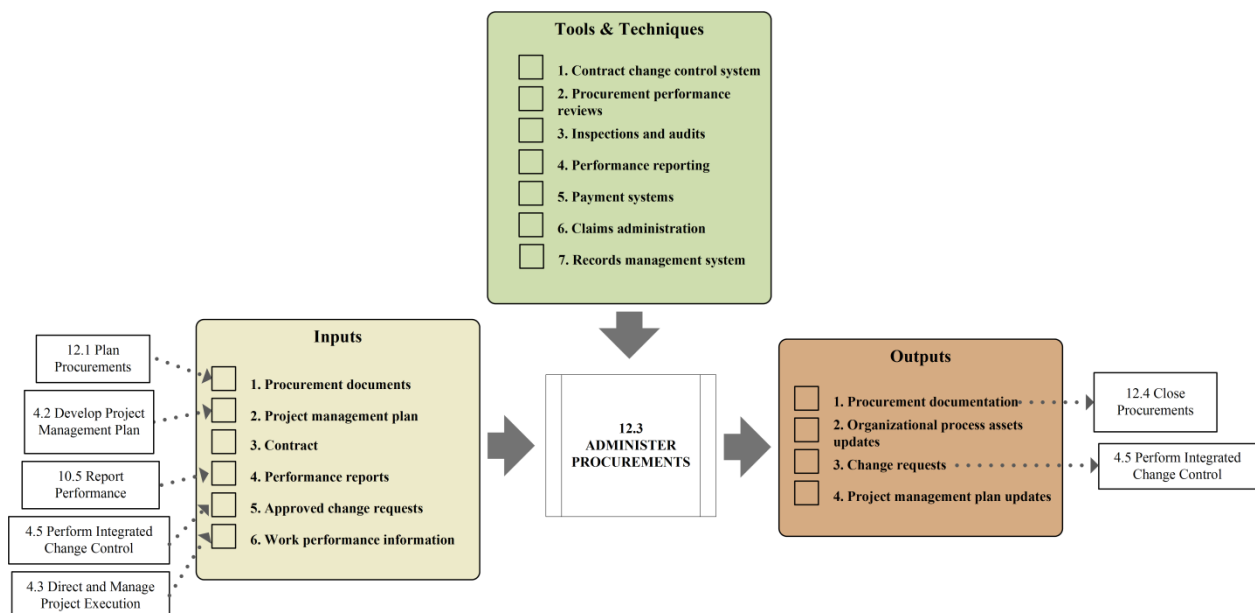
Tools & Techniques

1. Contract change control system
2. Procurement performance reviews
3. Inspections and audits
4. Performance reporting
5. Payment systems
6. Claims administration
7. Records management system

12.1 Plan Procurements

4.2 Develop Project Management Plan

10.5 Report Performance

4.5 Perform Integrated Change Control

4.3 Direct and Manage Project Execution

Inputs

1. Procurement documents
2. Project management plan
3. Contract
4. Performance reports
5. Approved change requests
6. Work performance information

12.3
ADMINISTER PROCUREMENTS

Outputs

1. Procurement documentation
2. Organizational process assets updates
3. Change requests
4. Project management plan updates

12.4 Close Procurements

4.5 Perform Integrated Change Control